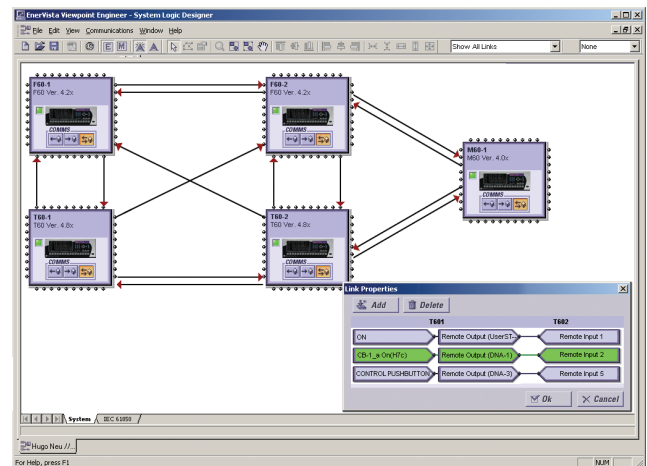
EnerVista Viewpoint Engineer - System Logic Designer

File Edit View Communications Window Help

Show All Links

None

F60-1
F60 Ver. 4.2x
COMMS

F60-2
F60 Ver. 4.2x
COMMS

M60-1
M60 Ver. 4.0x
COMMS

T60-1
T60 Ver. 4.8x
COMMS

T60-2
T60 Ver. 4.8x
COMMS

Link Properties

Add
Delete

T601
T602

| | | |
|---|---|---|
| ON | Remote Output (UserST- | Remote Input 1 |
| CB-1_a On(H7c) | Remote Output (DNA-1) | Remote Input 2 |
| CONTROL PUSHBUTTON | Remote Output (DNA-3) | Remote Input 5 |

Ok
Cancel

System / IEC 61850 /

Hugo Neu //...

For Help, press F1

NUM